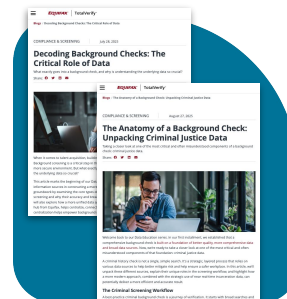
EQUIFAX | TotalVerify

Blogs > Decoding Background Checks: The Critical...

COMPLIANCE & SCREENING

Decoding Background Checks: The Critical Role of Data

What exactly goes into a background check, and why is understanding the underlying data so crucial?

Share

When it comes to talent acquisition, background screening is a critical step in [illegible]

EQUIFAX | TotalVerify

Blogs > The Anatomy of a Background Check: Unpacking Criminal Justice Data

COMPLIANCE & SCREENING

The Anatomy of a Background Check: Unpacking Criminal Justice Data

Share

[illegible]

The Criminal Screening Workflow

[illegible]